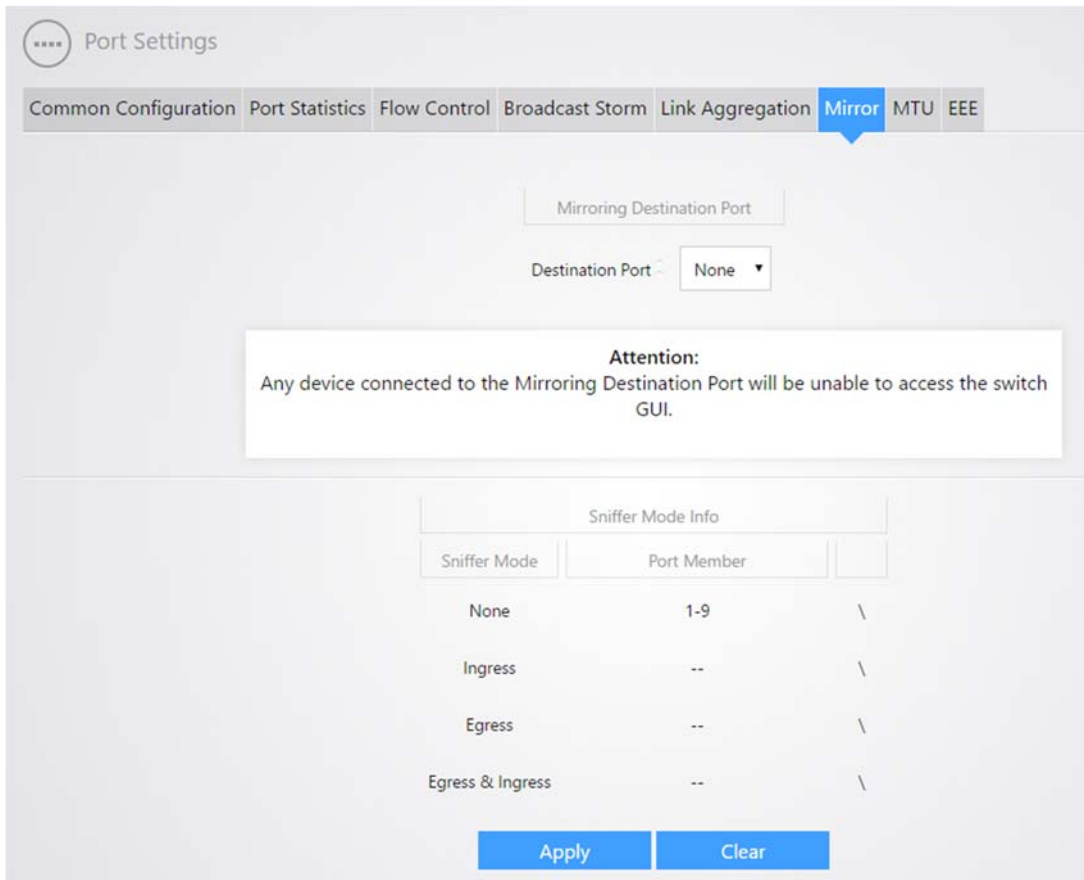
Port Settings

Common Configuration Port Statistics Flow Control Broadcast Storm Link Aggregation Mirror MTU EEE

Mirroring Destination Port

Destination Port None

Attention:
Any device connected to the Mirroring Destination Port will be unable to access the switch GUI.

| Sniffer Mode Info | | |
|---|---|---|
| Sniffer Mode | Port Member | |
| None | 1-9 | \ |
| Ingress | -- | \ |
| Egress | -- | \ |
| Egress & Ingress | -- | \ |

Apply Clear